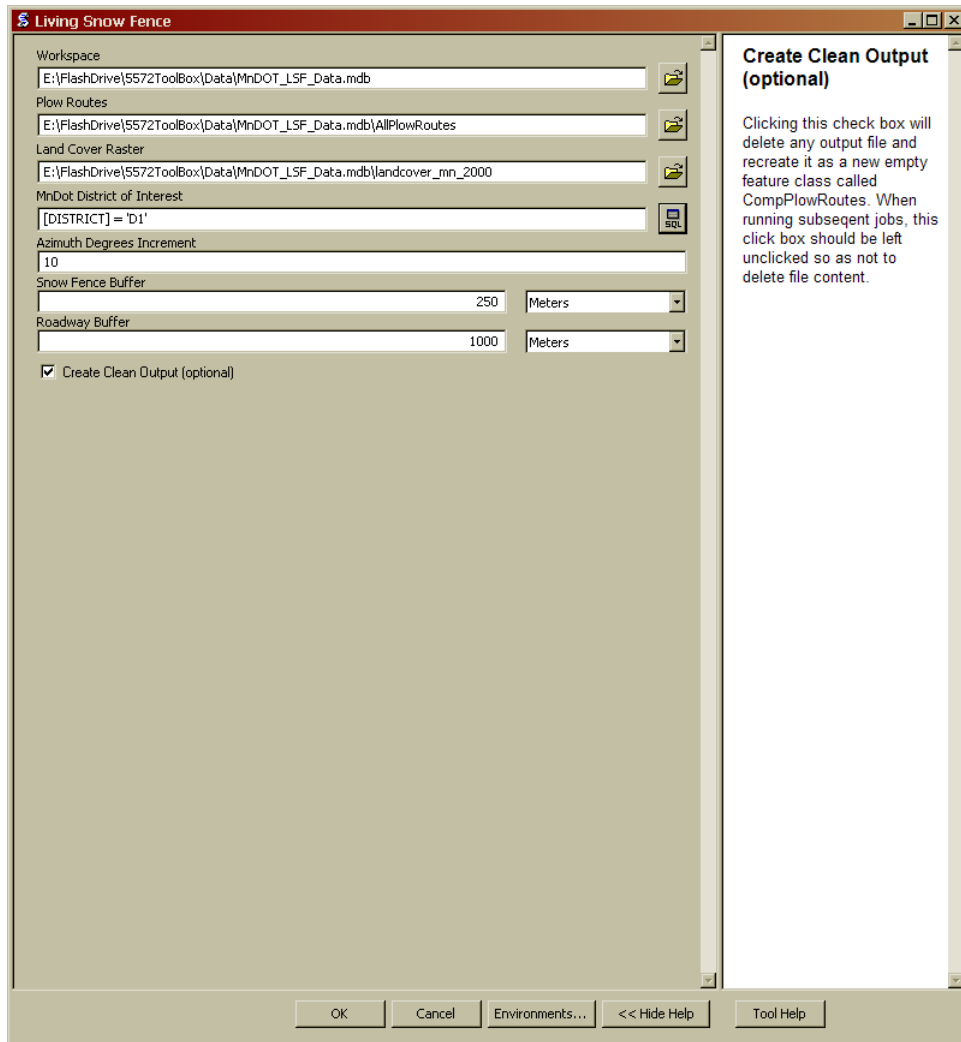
Living Snow Fence

Workspace
E:\FlashDrive\5572ToolBox\Data\MnDOT_LSF_Data.mdb
Plow Routes
E:\FlashDrive\5572ToolBox\Data\MnDOT_LSF_Data.mdb\AllPlowRoutes
Land Cover Raster
E:\FlashDrive\5572ToolBox\Data\MnDOT_LSF_Data.mdb\landcover_mn_2000
MnDot District of Interest
[DISTRICT] = 'D1'
SQL
Azimuth Degrees Increment
10
Snow Fence Buffer
250
Meters
Roadway Buffer
1000
Meters
Create Clean Output (optional)

Create Clean Output (optional)

Clicking this check box will delete any output file and recreate it as a new empty feature class called CompPlowRoutes. When running subseqent jobs, this click box should be left unclicked so as not to delete file content.

OK
Cancel
Environments...
<< Hide Help
Tool Help